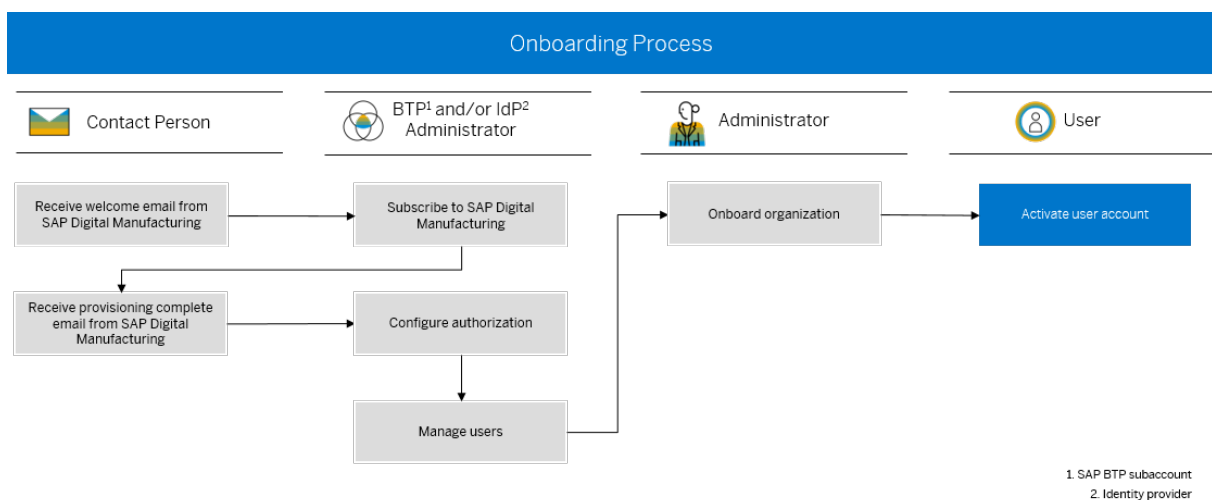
Onboarding Process

Contact Person

BTP$^1$ and/or IdP$^2$ Administrator

Administrator

User

Receive welcome email from SAP Digital Manufacturing

Subscribe to SAP Digital Manufacturing

Onboard organization

Activate user account

Receive provisioning complete email from SAP Digital Manufacturing

Configure authorization

Manage users

1. SAP BTP subaccount
2. Identity provider